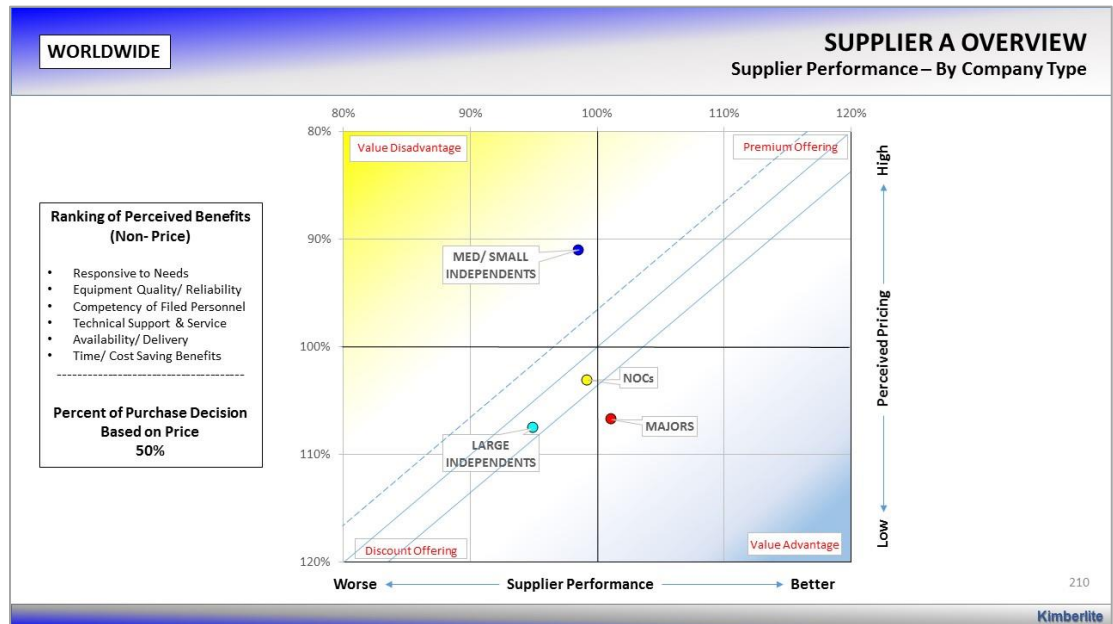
WORLDWIDE

SUPPLIER A OVERVIEW
Supplier Performance – By Company Type

Ranking of Perceived Benefits (Non- Price)

- Responsive to Needs
- Equipment Quality/ Reliability
- Competency of Filed Personnel
- Technical Support & Service
- Availability/ Delivery
- Time/ Cost Saving Benefits

--------------------------------------

Percent of Purchase Decision Based on Price
50%

80% 90% 100% 110% 120%

80%
90%
100%
110%
120%

Value Disadvantage

Premium Offering

MED/ SMALL INDEPENDENTS

NOCs

MAJORS

LARGE INDEPENDENTS

Discount Offering

Value Advantage

High

Perceived Pricing

Low

Worse ← Supplier Performance → Better

210

Kimberlite